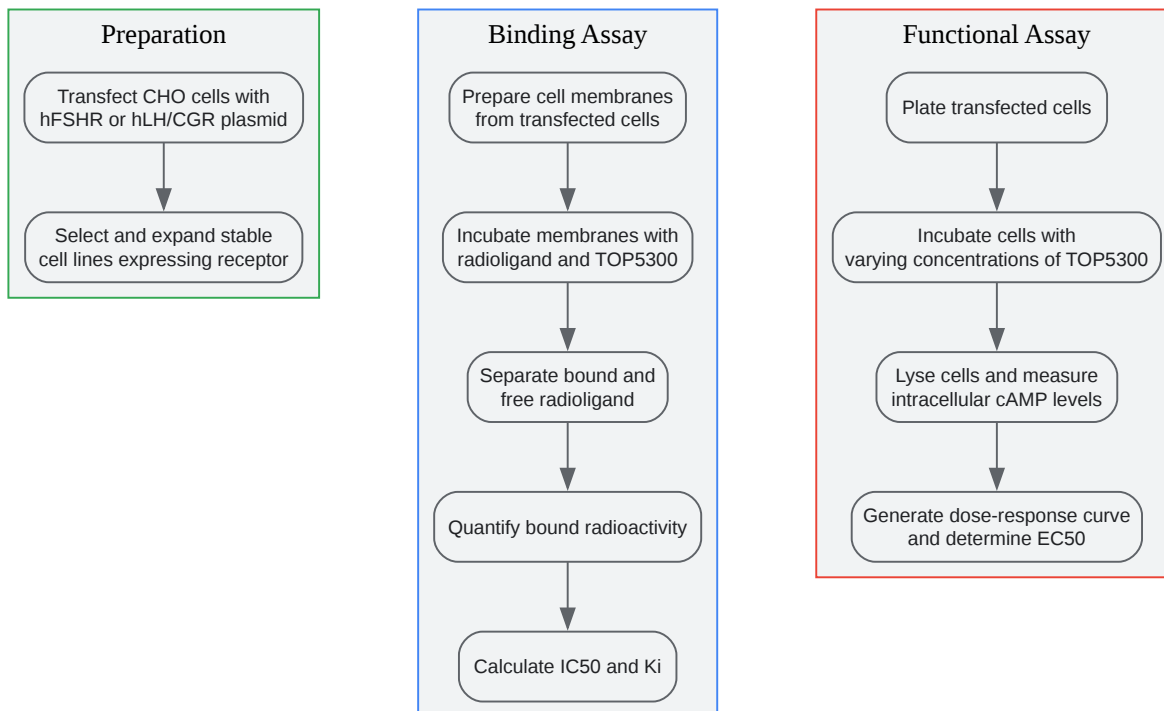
Preparation

Transfect CHO cells with hFSHR or hLH/CGR plasmid

Select and expand stable cell lines expressing receptor

Binding Assay

Prepare cell membranes from transfected cells

Incubate membranes with radioligand and TOP5300

Separate bound and free radioligand

Quantify bound radioactivity

Calculate IC50 and Ki

Functional Assay

Plate transfected cells

Incubate cells with varying concentrations of TOP5300

Lyse cells and measure intracellular cAMP levels

Generate dose-response curve and determine EC50